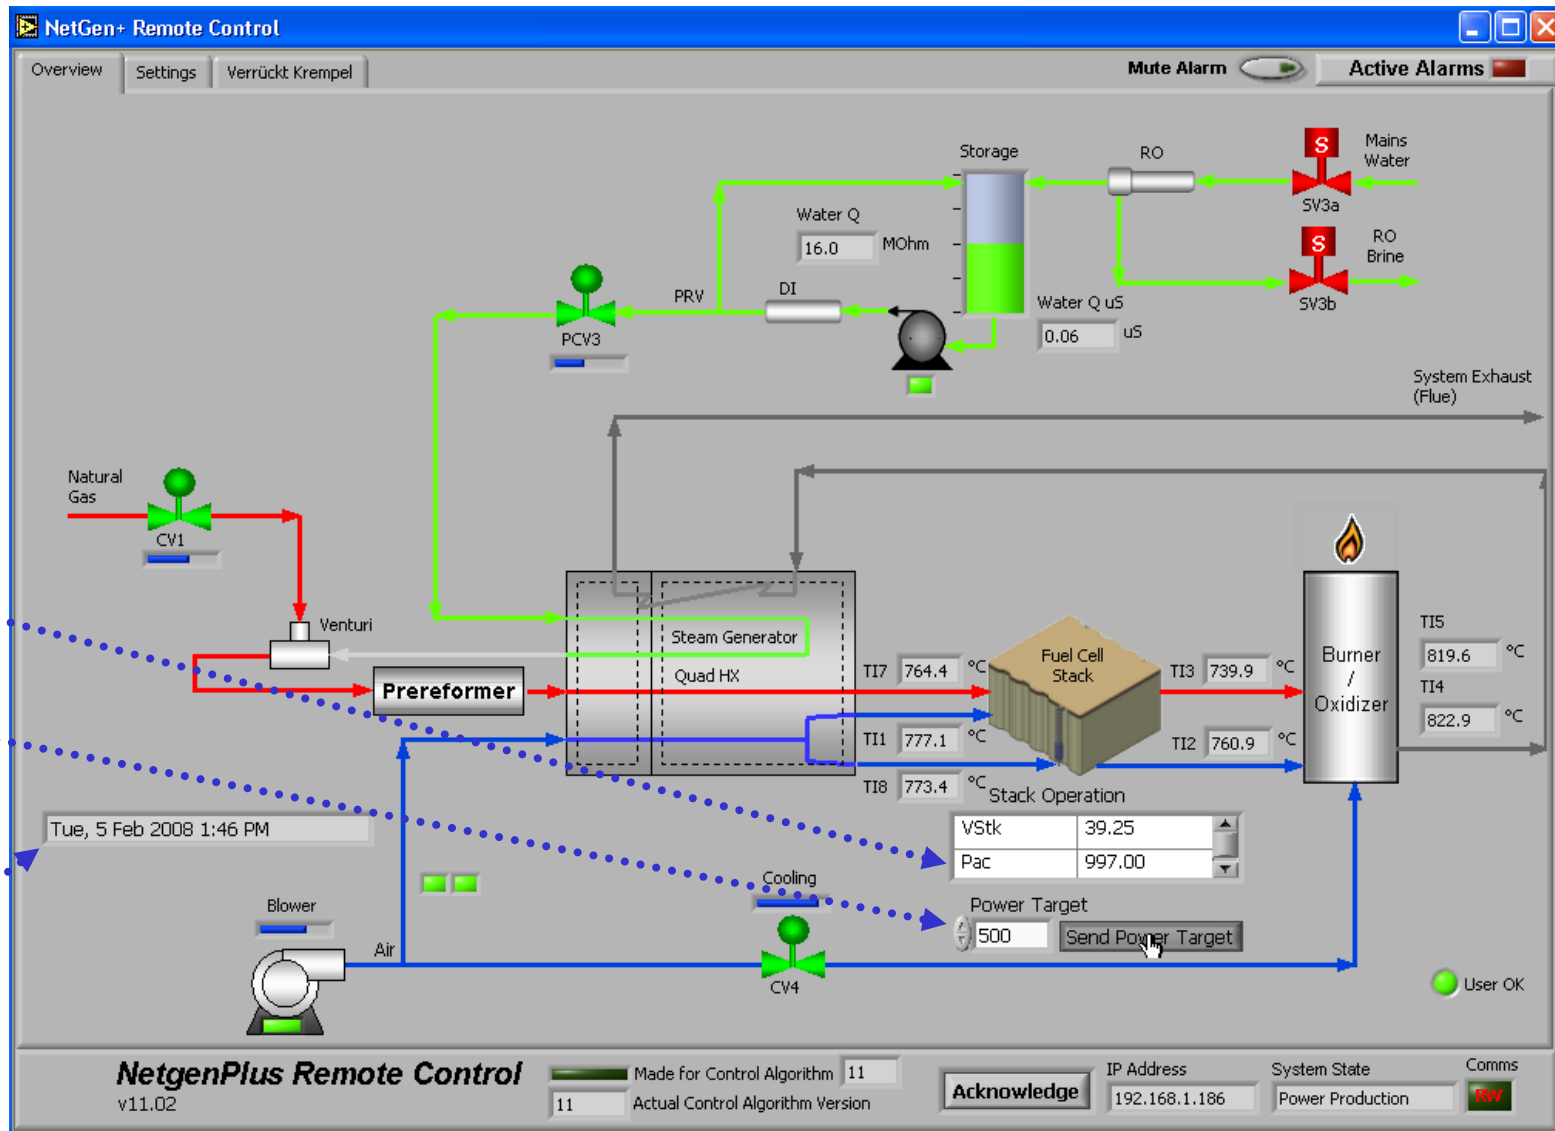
NetGen+ Remote Control

Overview
Settings
Verrückt Krempel

Mute Alarm
Active Alarms

Storage
RO
S
Mains Water
SV3a
S
RO Brine
SV3b

Water Q
16.0
MOhm

PRV
DI
PCV3

Water Q uS
0.06
uS

System Exhaust (Flue)

Natural Gas
CV1

Venturi

Prereformer

Steam Generator
Quad HX

TI7
764.4
°C
TI1
777.1
°C
TI8
773.4
°C

Fuel Cell Stack

TI3
739.9
°C
TI2
760.9
°C

Burner / Oxidizer

TI5
819.6
°C
TI4
822.9
°C

Stack Operation

| VStk | 39.25 |
|---|---|
| Pac | 997.00 |

Tue, 5 Feb 2008 1:46 PM

Blower
Air
Cooling
CV4

Power Target
500
Send Power Target

User OK

NetgenPlus Remote Control
v11.02

Made for Control Algorithm
11
11
Actual Control Algorithm Version

Acknowledge

IP Address
192.168.1.186

System State
Power Production

Comms
RW